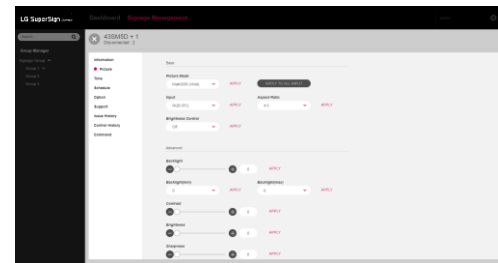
LG SuperSign

Dashboard Signage Management

Search

Group Manager

Signage Group

Group 1

Group 2

Group 3

43SM5D + 1

Disconnected : 2

Information

Picture

Time

Schedule

Option

Support

Issue History

Control History

Command

Basic

Picture Mode

Vivid(Dynamic)

APPLY

APPLY TO ALL INPUT

Input

RGB(PC)

APPLY

Aspect Ratio

4:3

APPLY

Brightness Control

Off

APPLY

Advanced

Backlight

0

APPLY

Backlight(Min)

0

APPLY

Backlight(Max)

0

APPLY

Contrast

0

APPLY

Brightness

0

APPLY

Sharpness

0

APPLY